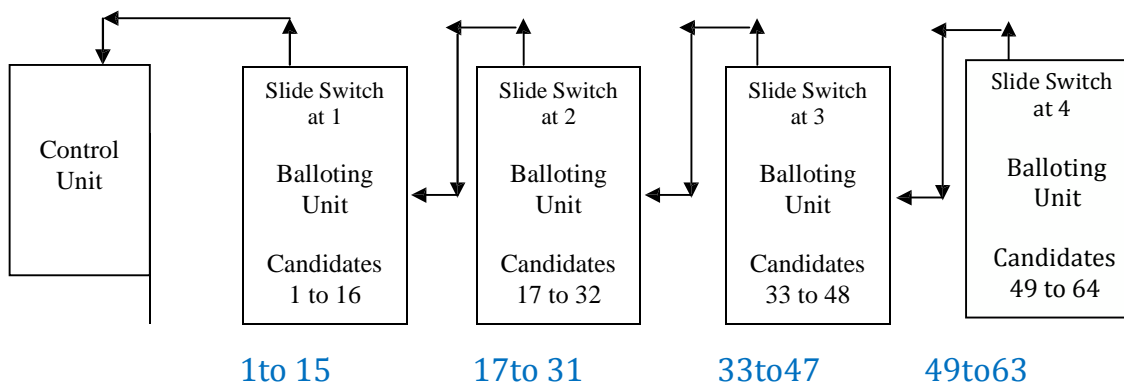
Control Unit

Slide Switch at 1

Balloting Unit

Candidates 1 to 16

Slide Switch at 2

Balloting Unit

Candidates 17 to 32

Slide Switch at 3

Balloting Unit

Candidates 33 to 48

Slide Switch at 4

Balloting Unit

Candidates 49 to 64

1to 15 17to 31 33to47 49to63